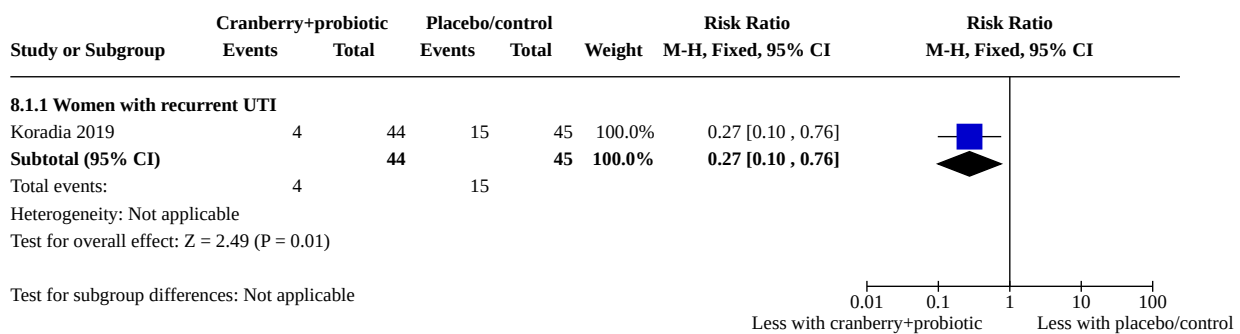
| Study or Subgroup | Cranberry+probiotic Events | Cranberry+probiotic Total | Placebo/control Events | Placebo/control Total | Weight | Risk Ratio M-H, Fixed, 95% CI |
|---|---|---|---|---|---|---|
| **8.1.1 Women with recurrent UTI** | | | | | | |
| Koradia 2019 | 4 | 44 | 15 | 45 | 100.0% | 0.27 [0.10 , 0.76] |
| **Subtotal (95% CI)** | | **44** | | **45** | **100.0%** | **0.27 [0.10 , 0.76]** |
| Total events: | 4 | | 15 | | | |
| Heterogeneity: Not applicable | | | | | | |
| Test for overall effect: Z = 2.49 (P = 0.01) | | | | | | |
| Test for subgroup differences: Not applicable | | | | | | |

Risk Ratio
M-H, Fixed, 95% CI

0.01 0.1 1 10 100
Less with cranberry+probiotic Less with placebo/control